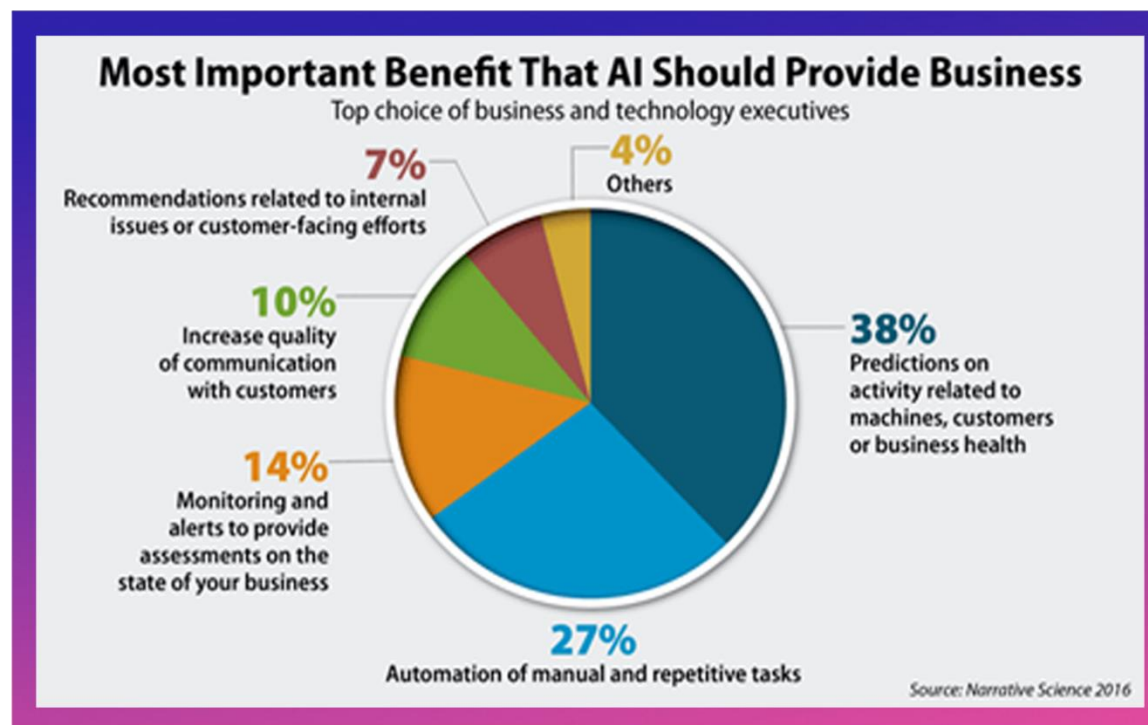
Most Important Benefit That AI Should Provide Business
Top choice of business and technology executives

7%
Recommendations related to internal issues or customer-facing efforts

4%
Others

10%
Increase quality of communication with customers

38%
Predictions on activity related to machines, customers or business health

14%
Monitoring and alerts to provide assessments on the state of your business

27%
Automation of manual and repetitive tasks

Source: Narrative Science 2016